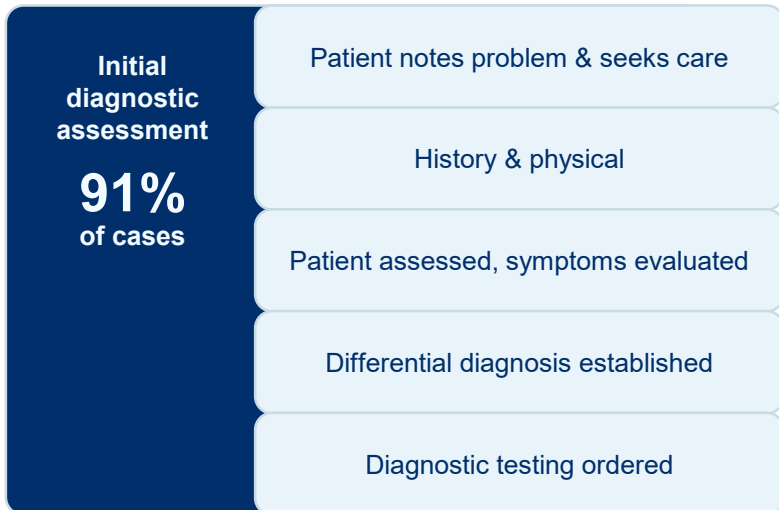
Initial diagnostic assessment

91%
of cases

Patient notes problem & seeks care

History & physical

Patient assessed, symptoms evaluated

Differential diagnosis established

Diagnostic testing ordered